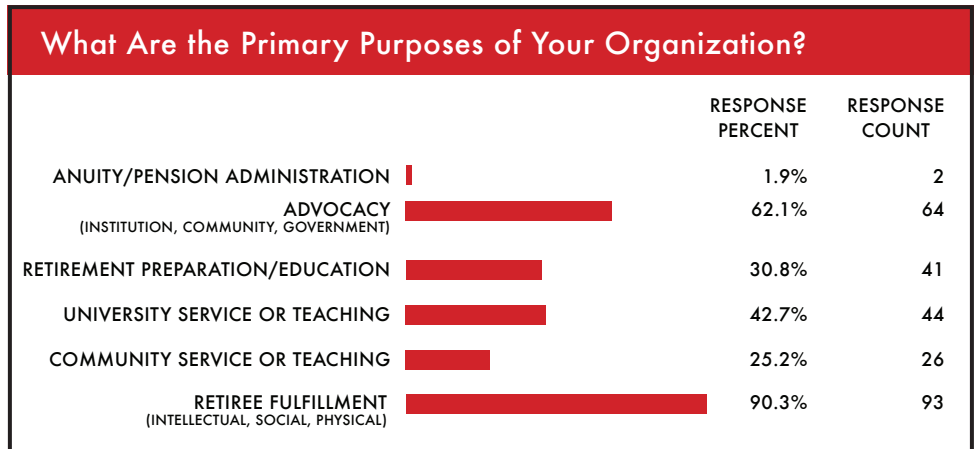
What Are the Primary Purposes of Your Organization?

| | RESPONSE PERCENT | RESPONSE COUNT |
|---|---|---|
| ANUITY/PENSION ADMINISTRATION | 1.9% | 2 |
| ADVOCACY (INSTITUTION, COMMUNITY, GOVERNMENT) | 62.1% | 64 |
| RETIREMENT PREPARATION/EDUCATION | 30.8% | 41 |
| UNIVERSITY SERVICE OR TEACHING | 42.7% | 44 |
| COMMUNITY SERVICE OR TEACHING | 25.2% | 26 |
| RETIREE FULFILLMENT (INTELLECTUAL, SOCIAL, PHYSICAL) | 90.3% | 93 |